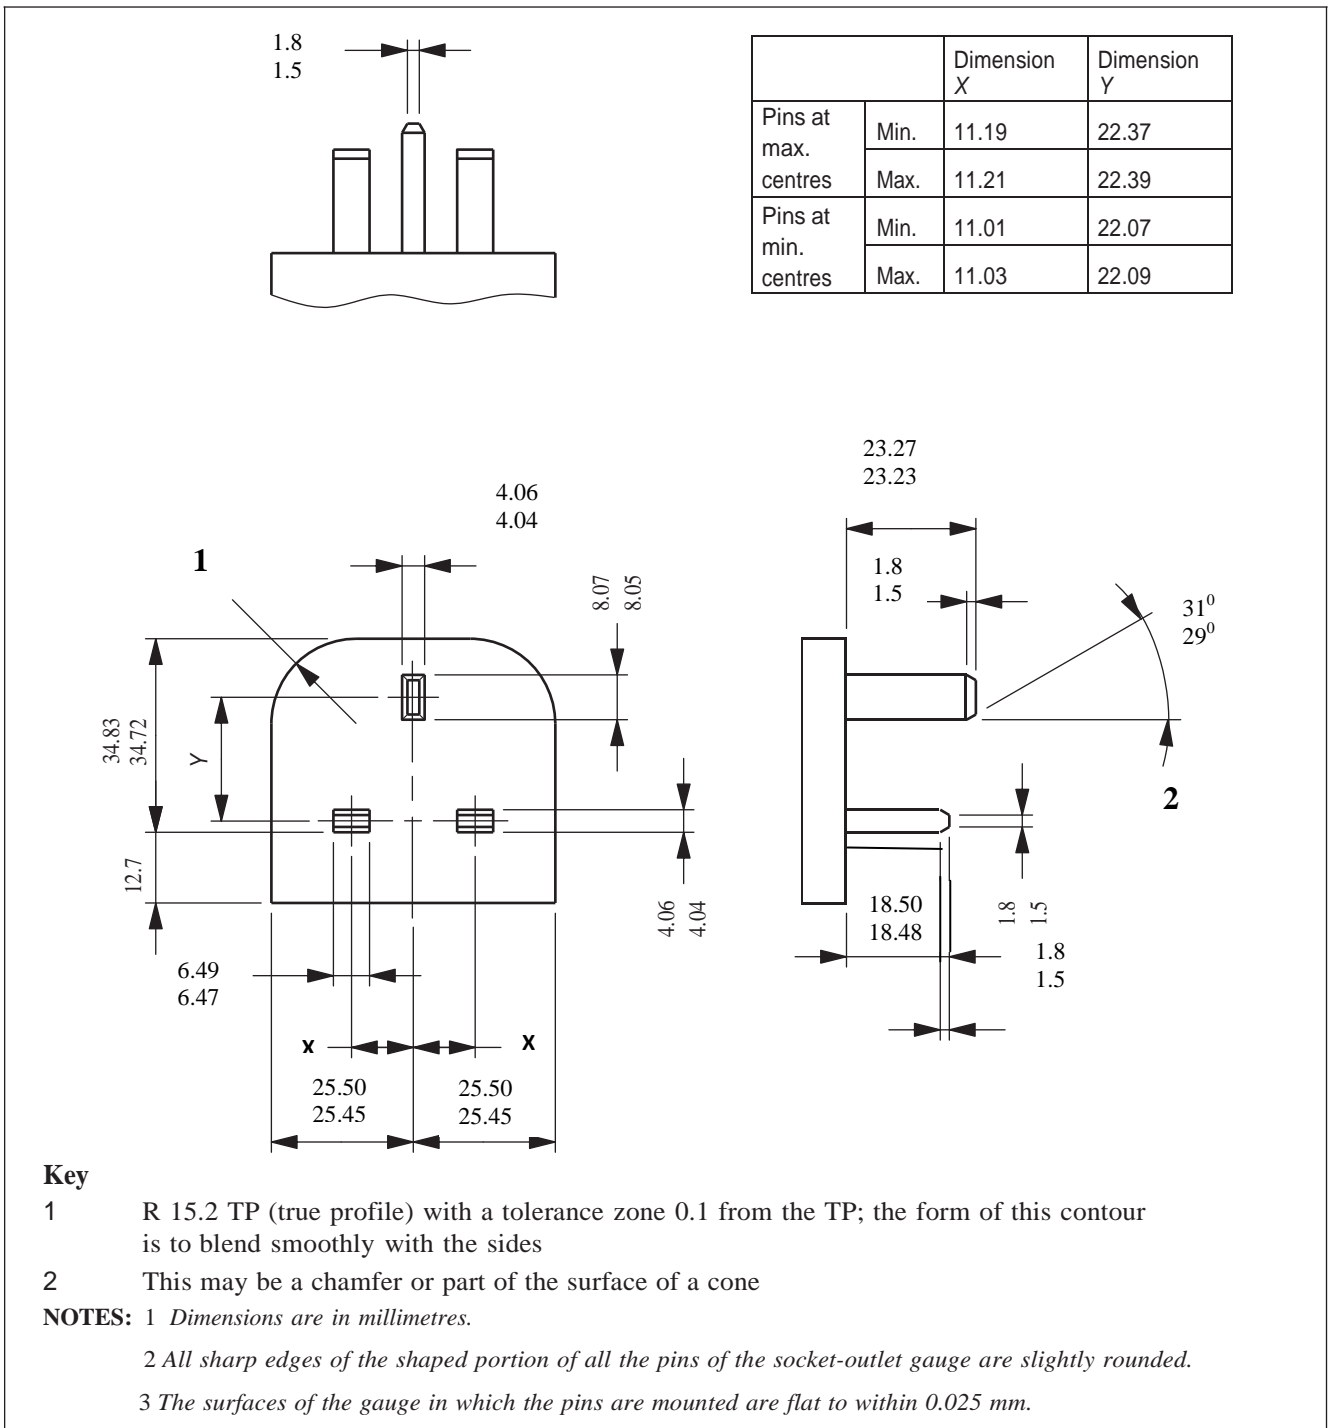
1.8
1.5

| | | Dimension $X$ | Dimension $Y$ |
|---|---|---|---|
| Pins at max. centres | Min. | 11.19 | 22.37 |
| | Max. | 11.21 | 22.39 |
| Pins at min. centres | Min. | 11.01 | 22.07 |
| | Max. | 11.03 | 22.09 |

4.06
4.04

1

8.07
8.05

34.83
34.72

Y

12.7

4.06
4.04

6.49
6.47

X

X

25.50
25.45

25.50
25.45

23.27
23.23

1.8
1.5

$31^0$
$29^0$

2

18.50
18.48

1.8
1.5

1.8
1.5

**Key**

1 R 15.2 TP (true profile) with a tolerance zone 0.1 from the TP; the form of this contour is to blend smoothly with the sides

2 This may be a chamfer or part of the surface of a cone

**NOTES:** 1 *Dimensions are in millimetres.*

2 *All sharp edges of the shaped portion of all the pins of the socket-outlet gauge are slightly rounded.*

3 *The surfaces of the gauge in which the pins are mounted are flat to within 0.025 mm.*